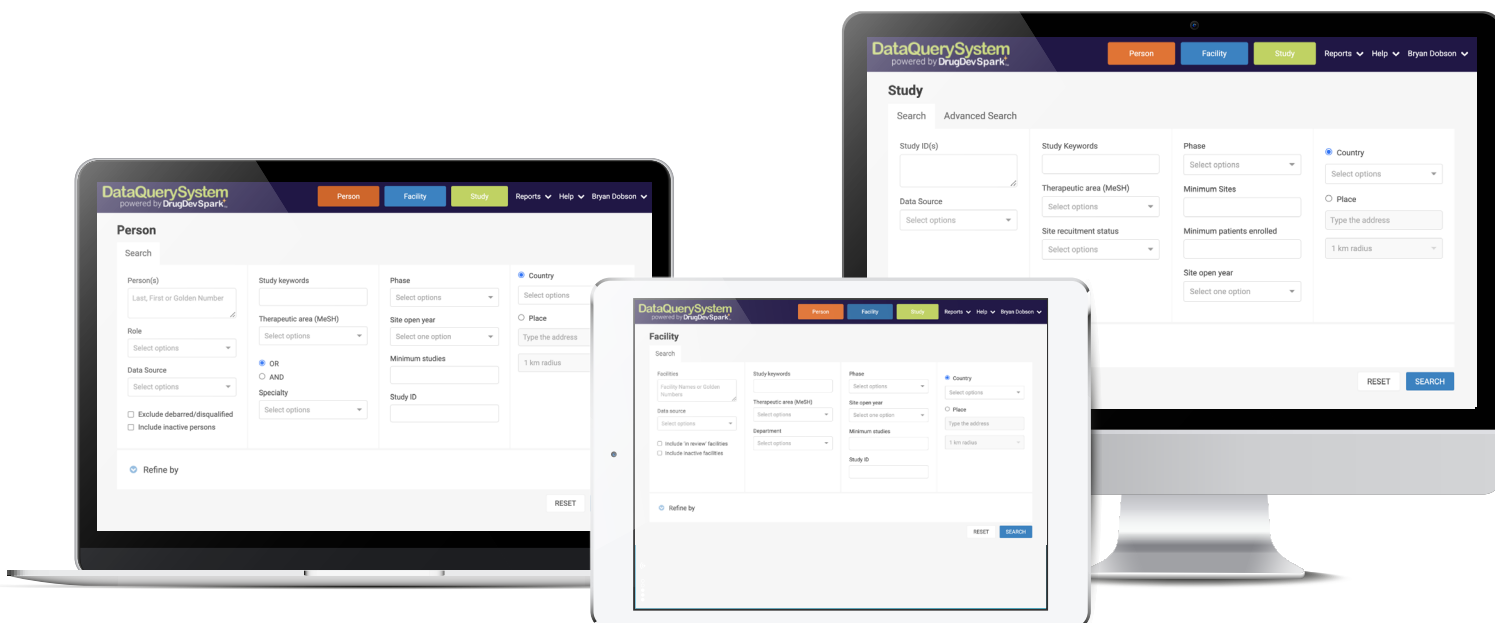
DataQuerySystem
powered by DrugDevSpark

Person Facility Study Reports Help Bryan Dobson

Study

Search Advanced Search

Study ID(s)

Data Source
Select options

Study Keywords

Therapeutic area (MeSH)
Select options

Site recuitment status
Select options

Phase
Select options

Minimum Sites

Minimum patients enrolled

Site open year
Select one option

Country
Select options

Place
Type the address
1 km radius

RESET SEARCH

DataQuerySystem
powered by DrugDevSpark

Person Facility Study Reports Help Bryan Dobson

Person

Search

Person(s)
Last, First or Golden Number

Role
Select options

Data Source
Select options

Exclude debarred/disqualified
Include inactive persons

Study keywords

Therapeutic area (MeSH)
Select options

OR
AND

Specialty
Select options

Phase
Select options

Site open year
Select one option

Minimum studies

Study ID

Country
Select options

Place
Type the address
1 km radius

Refine by

RESET

DataQuerySystem
powered by DrugDevSpark

Person Facility Study Reports Help Bryan Dobson

Facility

Search

Facilities
Facility Names or Golden Numbers

Data source
Select options

Include 'in review' facilities
Include inactive facilities

Study keywords

Therapeutic area (MeSH)
Select options

Department
Select options

Phase
Select options

Site open year
Select one option

Minimum studies

Study ID

Country
Select options

Place
Type the address
1 km radius

Refine by

RESET SEARCH